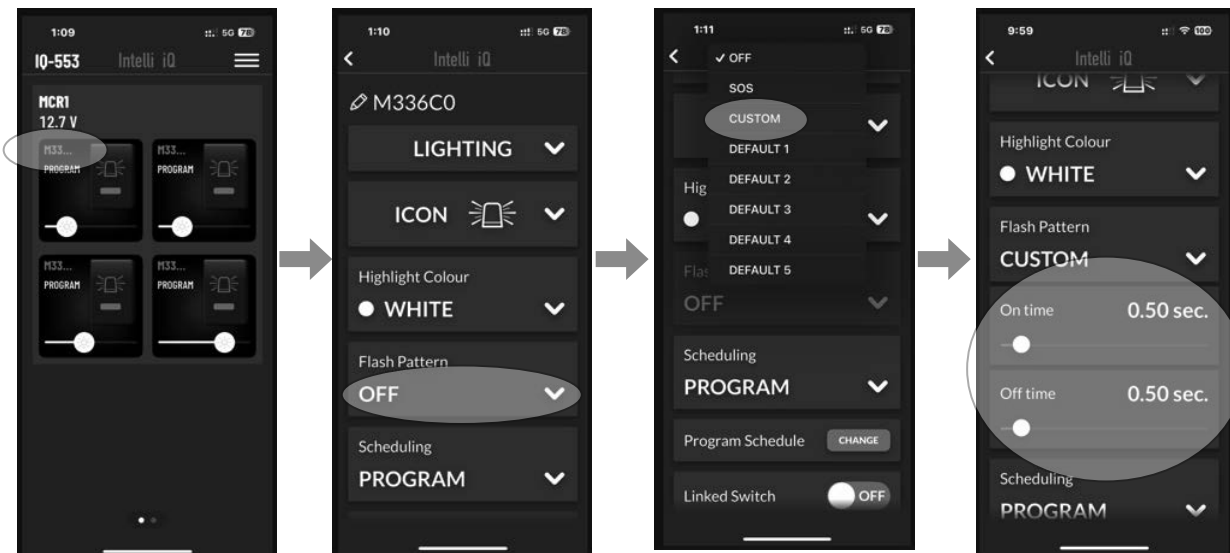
1:09
5G 78
IQ-553 Intelli iQ
MCR1
12.7 V
M33...
PROGRAM
M33...
PROGRAM
M33...
PROGRAM
M33...
PROGRAM

1:10
5G 78
Intelli iQ
M336C0
LIGHTING
ICON
Highlight Colour
WHITE
Flash Pattern
OFF
Scheduling
PROGRAM

1:11
5G 78
✓ OFF
SOS
CUSTOM
DEFAULT 1
DEFAULT 2
DEFAULT 3
DEFAULT 4
DEFAULT 5
Hig
Fla
OFF
Scheduling
PROGRAM
Program Schedule CHANGE
Linked Switch OFF

9:59
100
Intelli iQ
ICON
Highlight Colour
WHITE
Flash Pattern
CUSTOM
On time 0.50 sec.
Off time 0.50 sec.
Scheduling
PROGRAM